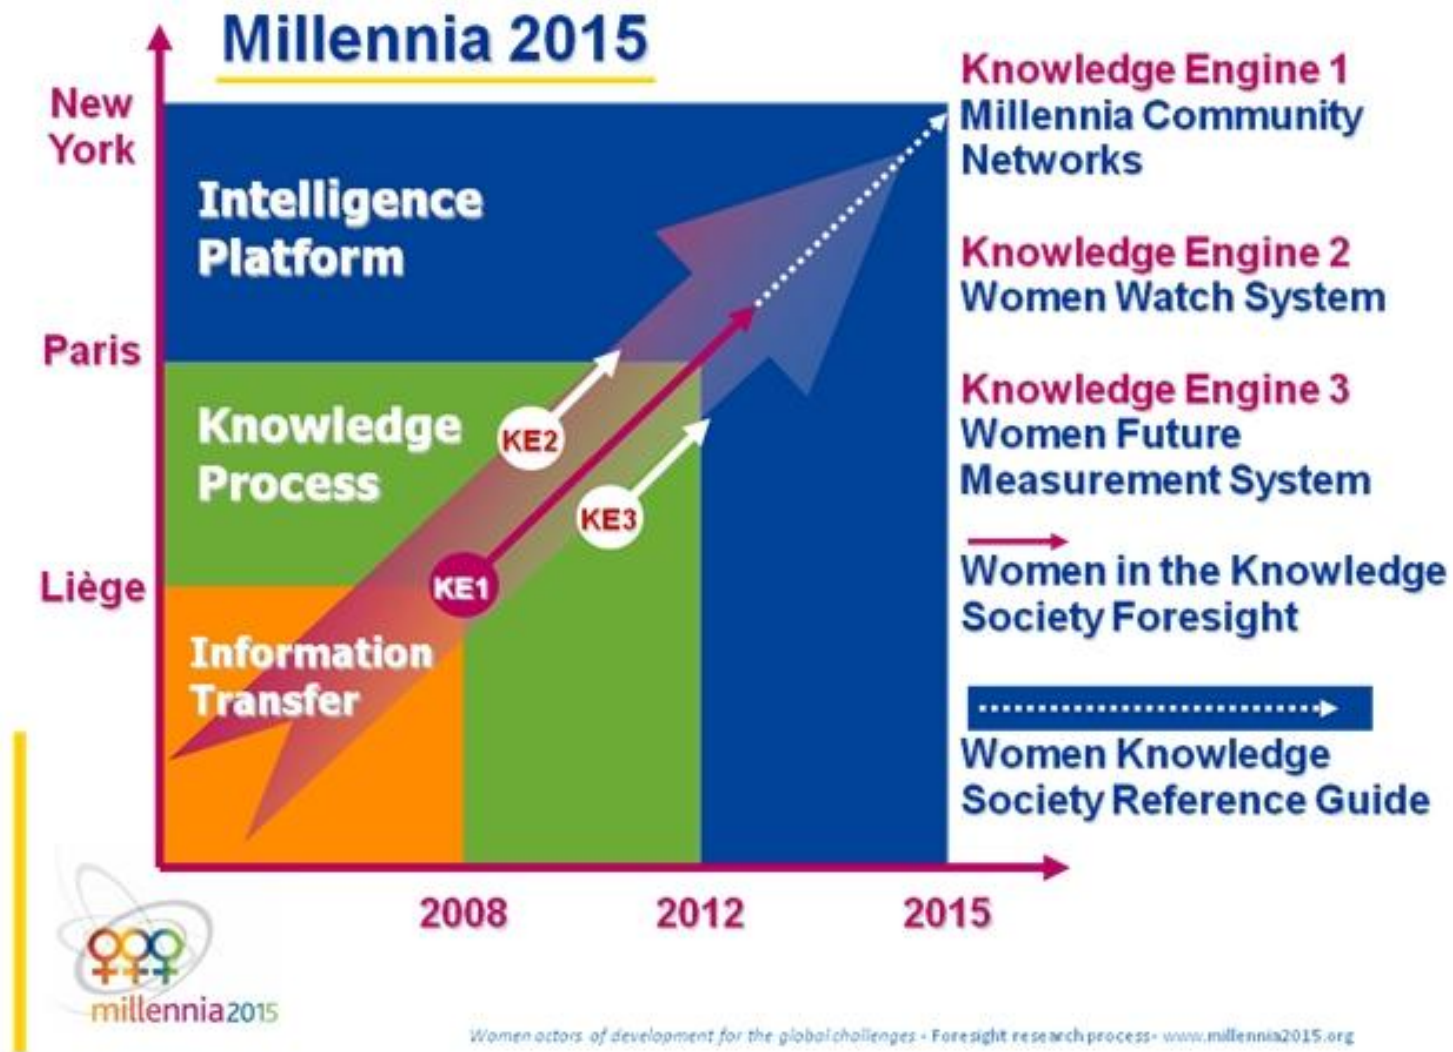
Millennia 2015

New York

Paris

Liège

Intelligence Platform

Knowledge Process

Information Transfer

KE2

KE3

KE1

2008

2012

2015

Knowledge Engine 1
Millennia Community Networks

Knowledge Engine 2
Women Watch System

Knowledge Engine 3
Women Future Measurement System

Women in the Knowledge Society Foresight

Women Knowledge Society Reference Guide

millennia2015

Women actors of development for the global challenges - Foresight research process - www.millennia2015.org